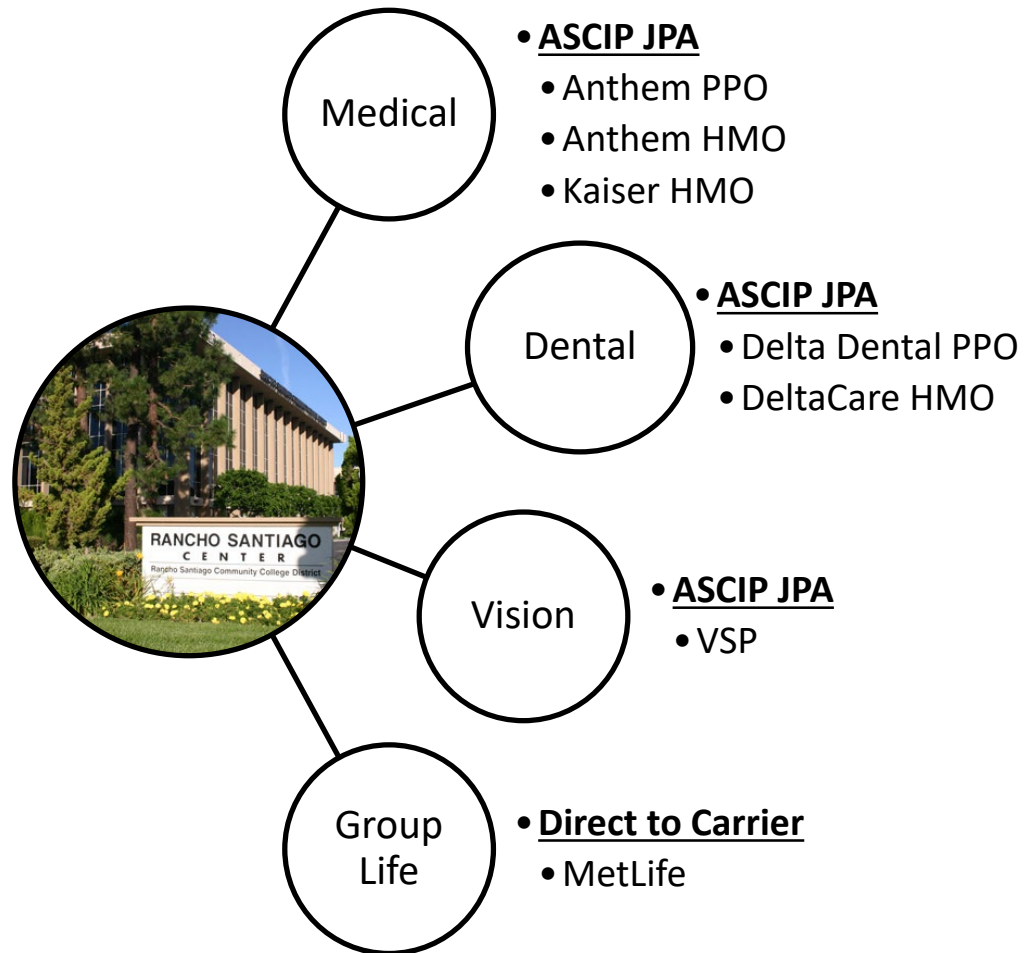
RANCHO SANTIAGO
CENTER
Rancho Santiago Community College District

Medical
- **ASCIP JPA**
  - Anthem PPO
  - Anthem HMO
  - Kaiser HMO

Dental
- **ASCIP JPA**
  - Delta Dental PPO
  - DeltaCare HMO

Vision
- **ASCIP JPA**
  - VSP

Group Life
- **Direct to Carrier**
  - MetLife